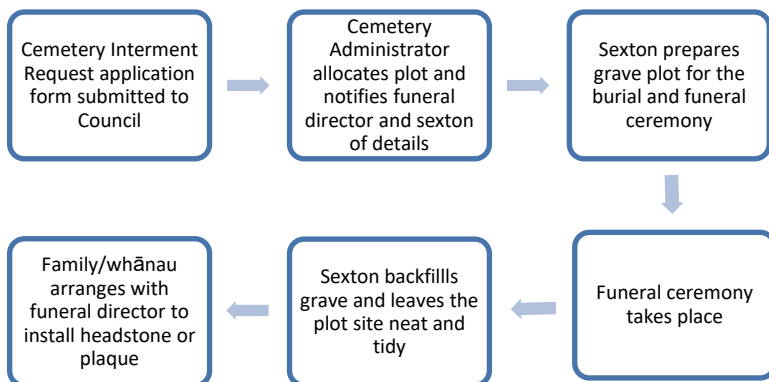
Cemetery Interment Request application form submitted to Council

Cemetery Administrator allocates plot and notifies funeral director and sexton of details

Sexton prepares grave plot for the burial and funeral ceremony

Funeral ceremony takes place

Sexton backfillls grave and leaves the plot site neat and tidy

Family/whānau arranges with funeral director to install headstone or plaque